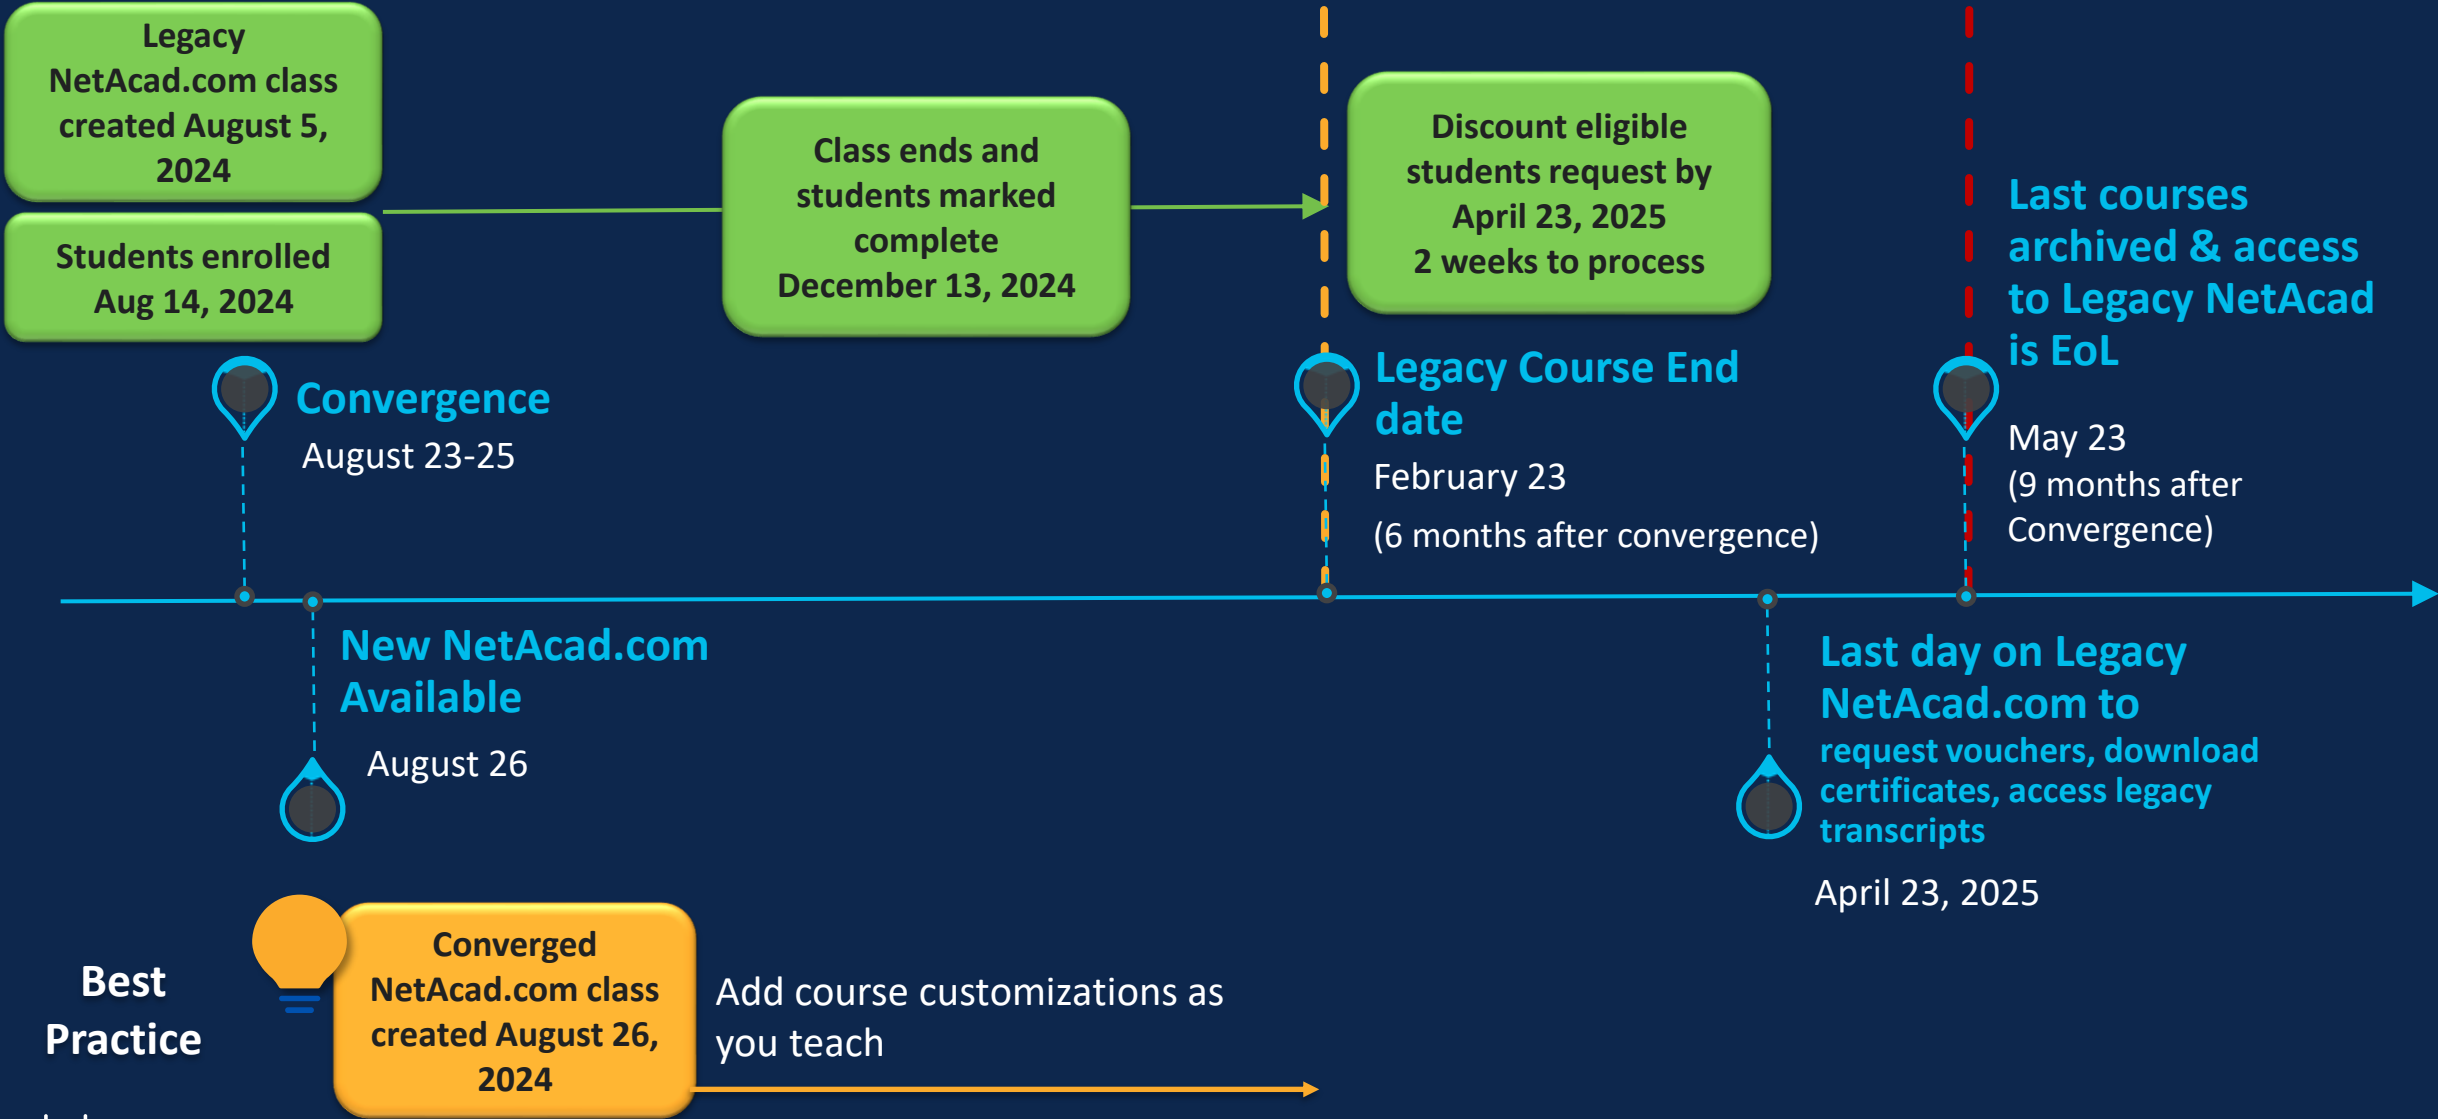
Legacy NetAcad.com class created August 5, 2024

Students enrolled Aug 14, 2024

Class ends and students marked complete December 13, 2024

Discount eligible students request by April 23, 2025
2 weeks to process

Last courses archived & access to Legacy NetAcad is EoL

Convergence
August 23-25

Legacy Course End date
February 23
(6 months after convergence)

May 23
(9 months after Convergence)

New NetAcad.com Available
August 26

Last day on Legacy NetAcad.com to
request vouchers, download certificates, access legacy transcripts
April 23, 2025

Best Practice

Converged NetAcad.com class created August 26, 2024

Add course customizations as you teach